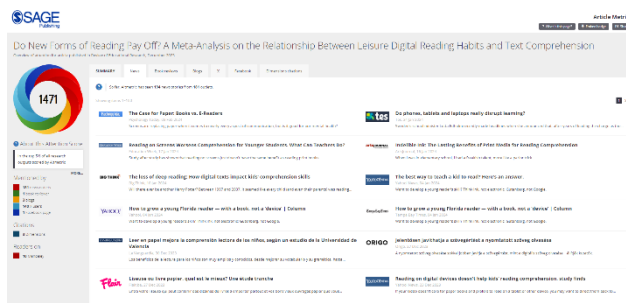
SAGE Publishing

Article Metrics

Do New Forms of Reading Pay Off? A Meta-Analysis on the Relationship Between Leisure Digital Reading Habits and Text Comprehension

1471

Summary News Blogs Facebook

The Case for Paper Books vs. E-Readers

Do phones, tablets and laptops really disrupt learning?

Reading on Screens Worsens Comprehension for Younger Students. What Can Teachers Do?

The loss of deep reading: how digital texts impact kids' comprehension skills

The best way to teach a kid to read? Here's an answer.

How to grow a young Florida reader — with a book, not a 'device' | Column

How to grow a young Florida reader — with a book, not a 'device' | Column

Leer en papel mejora la comprensión lectora de los niños, según un estudio de la Universidad de Valencia

ORIGO

Lisez sur papier, quel est le mieux? Une étude tranche

Reading on digital devices doesn't help kids' reading comprehension, study finds

Flair

tes